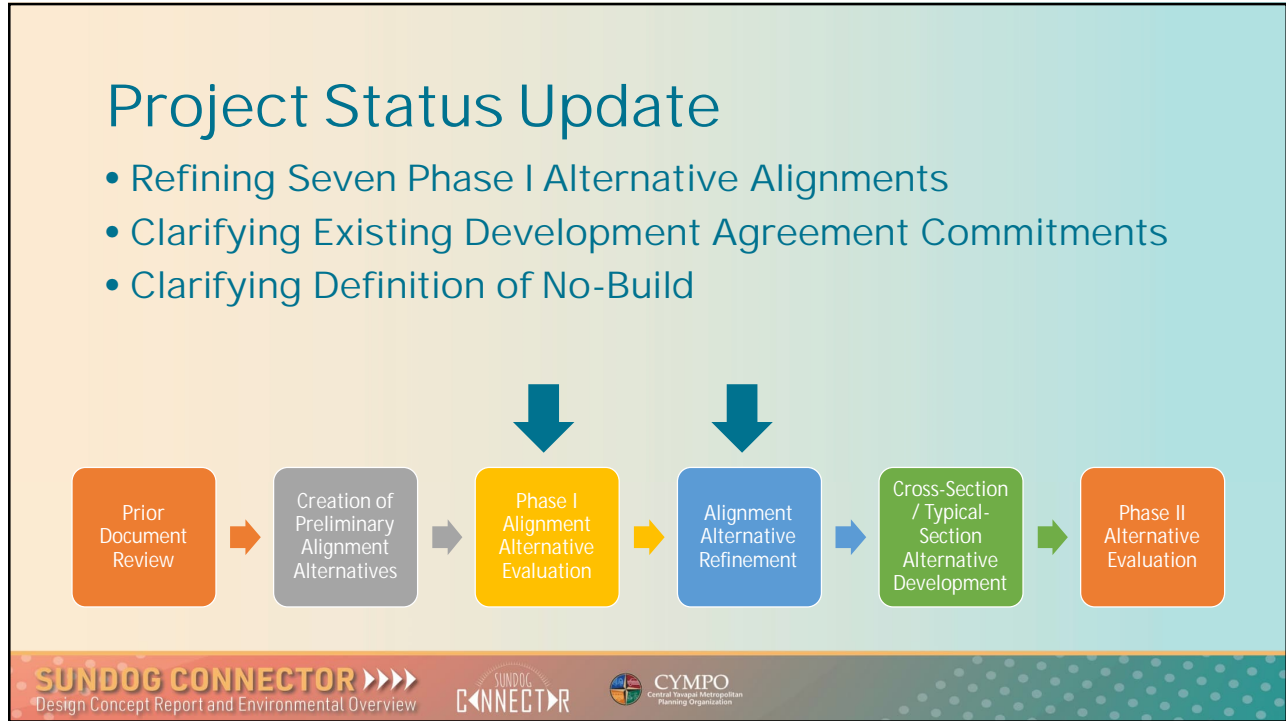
Project Status Update

• Refining Seven Phase I Alternative Alignments
• Clarifying Existing Development Agreement Commitments
• Clarifying Definition of No-Build

Prior Document Review

Creation of Preliminary Alignment Alternatives

Phase I Alignment Alternative Evaluation

Alignment Alternative Refinement

Cross-Section / Typical-Section Alternative Development

Phase II Alternative Evaluation

SUNDOG CONNECTOR ››››
Design Concept Report and Environmental Overview

SUNDOG CONNECTOR

CYMPO
Central Yavapai Metropolitan Planning Organization